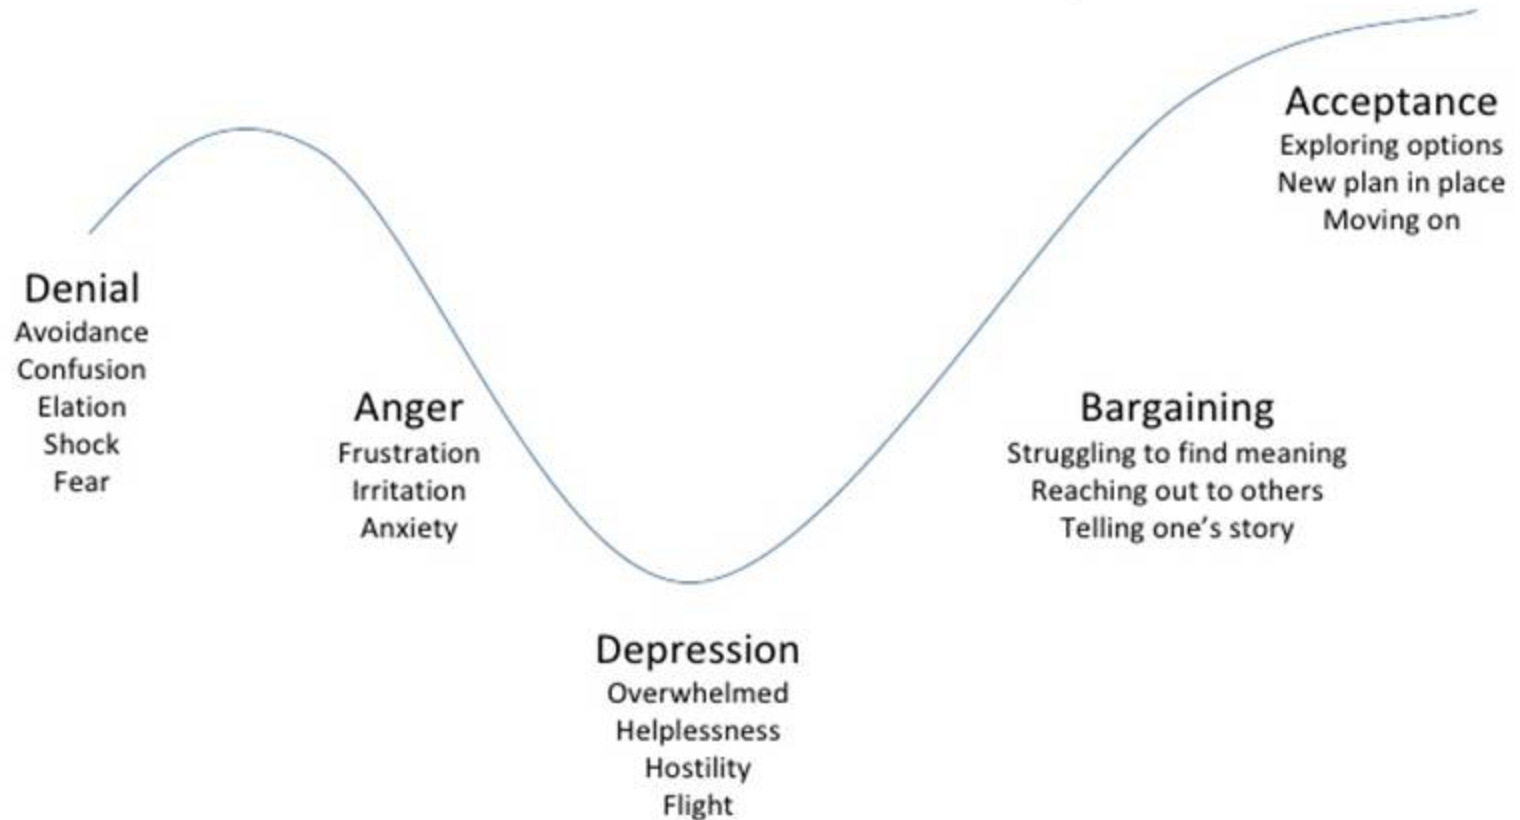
Acceptance
Exploring options
New plan in place
Moving on

Denial
Avoidance
Confusion
Elation
Shock
Fear

Anger
Frustration
Irritation
Anxiety

Bargaining
Struggling to find meaning
Reaching out to others
Telling one's story

Depression
Overwhelmed
Helplessness
Hostility
Flight